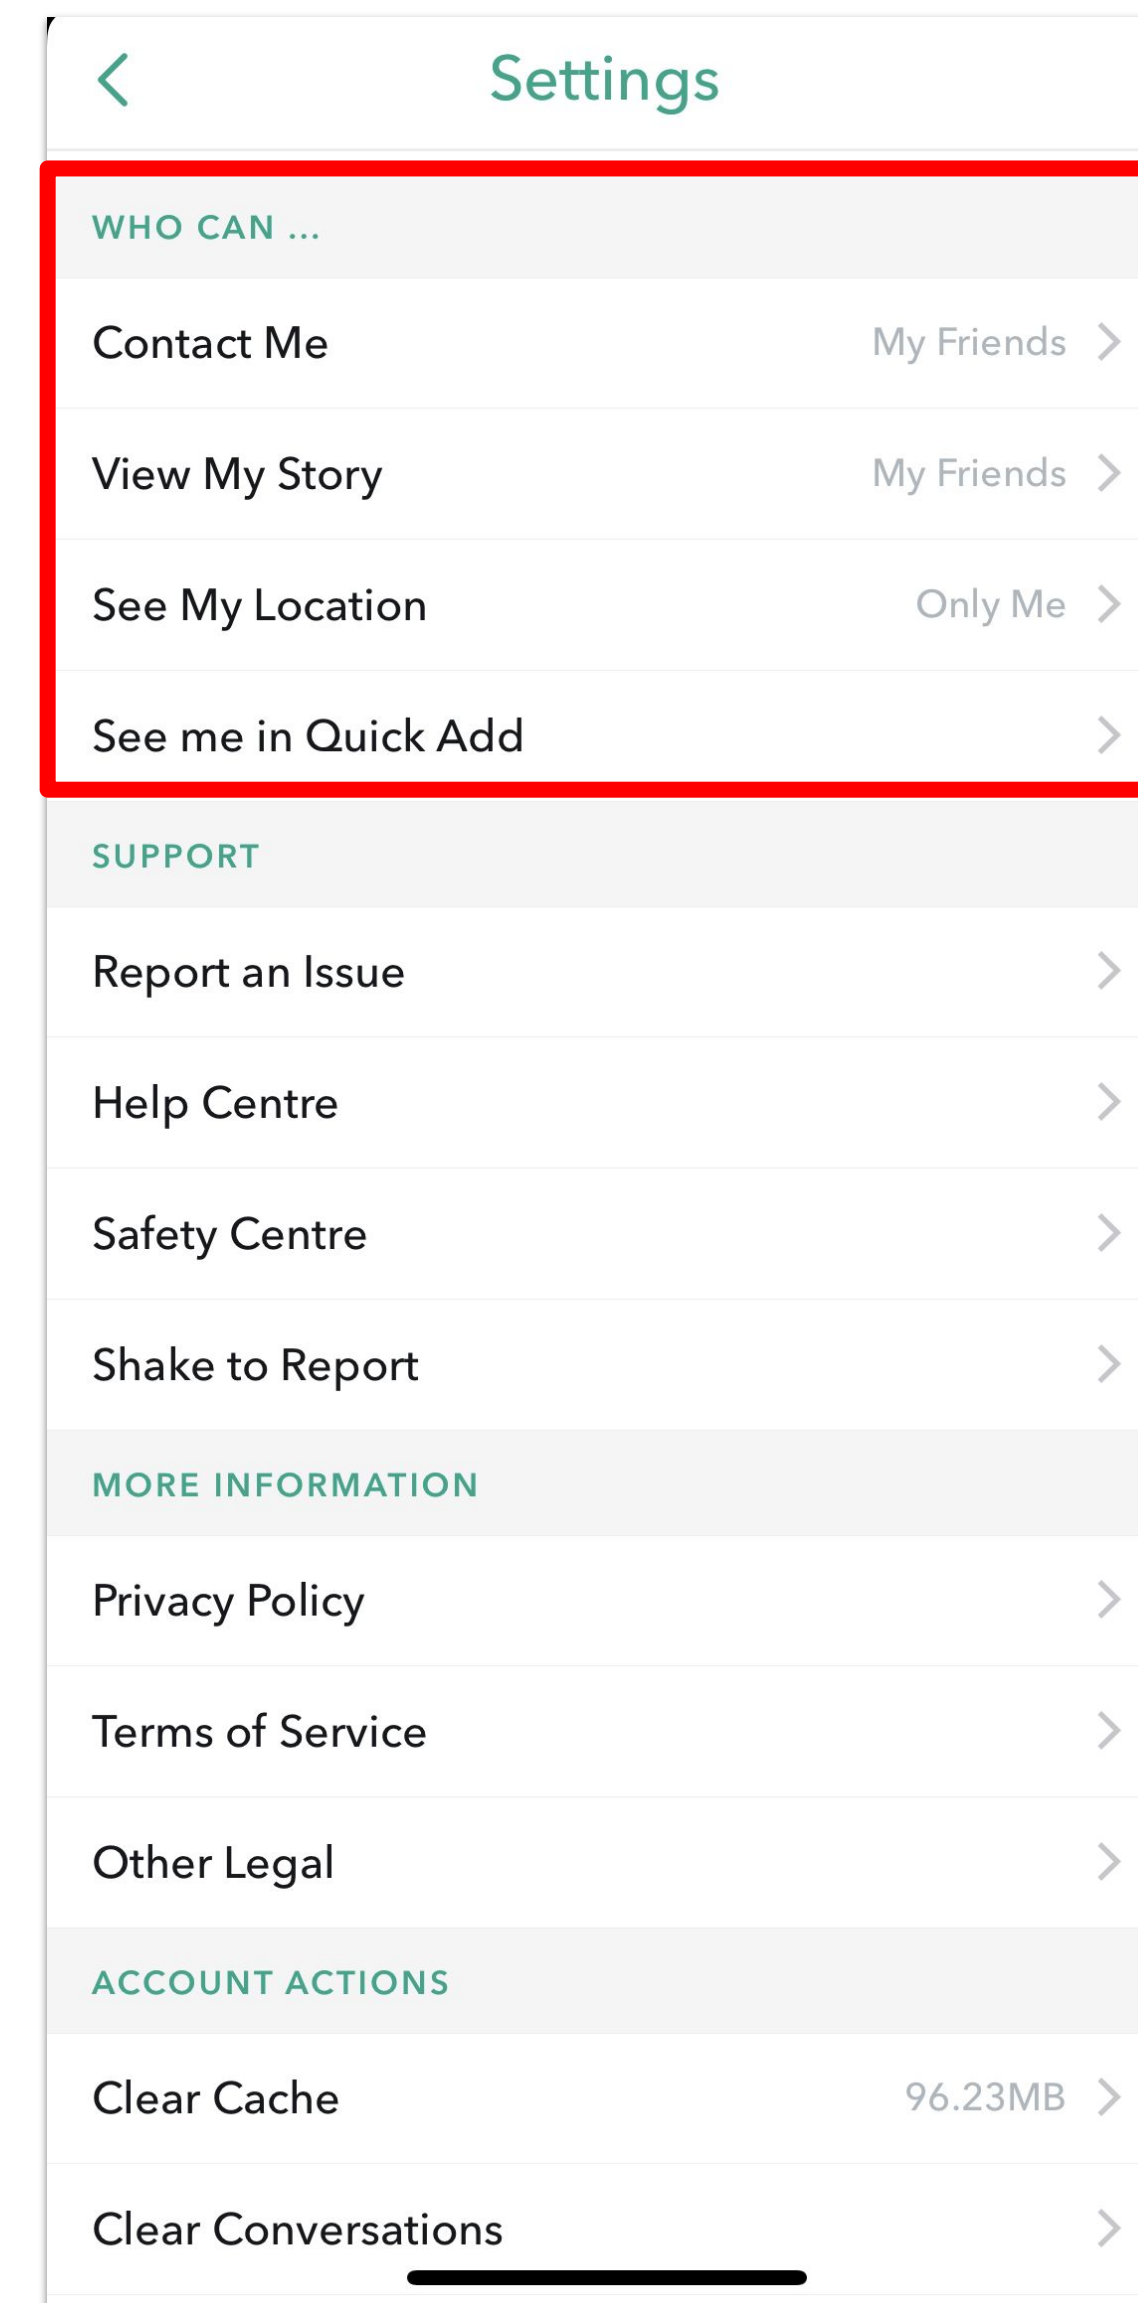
Settings

WHO CAN ...

Contact Me My Friends

View My Story My Friends

See My Location Only Me

See me in Quick Add

SUPPORT

Report an Issue

Help Centre

Safety Centre

Shake to Report

MORE INFORMATION

Privacy Policy

Terms of Service

Other Legal

ACCOUNT ACTIONS

Clear Cache 96.23MB

Clear Conversations